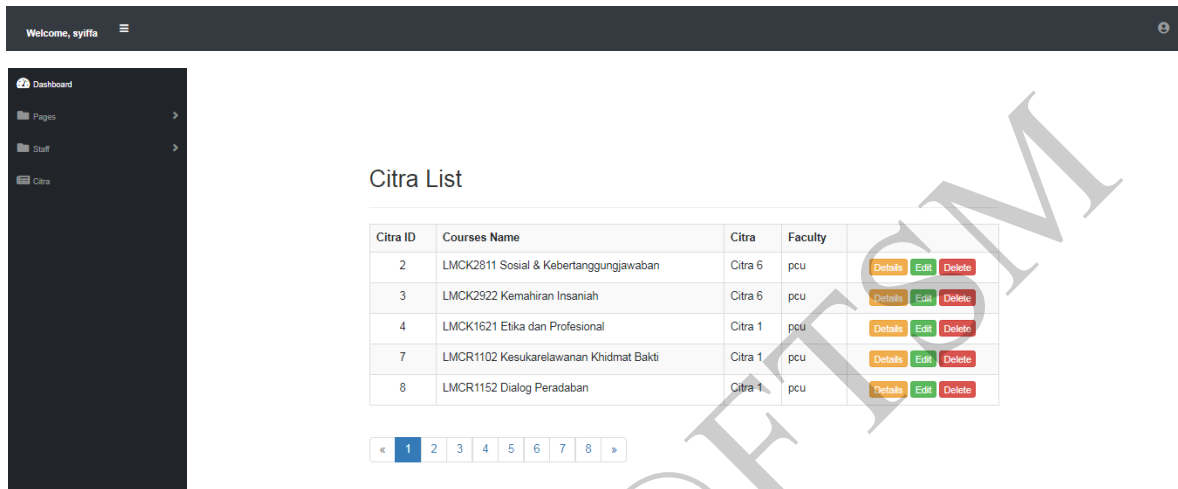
Welcome, syiffa ≡

Dashboard
Pages
Staff
Citra

Citra List

| Citra ID | Courses Name | Citra | Faculty | |
|---|---|---|---|---|
| 2 | LMCK2811 Sosial & Kebertanggungjawaban | Citra 6 | pcu | Details Edit Delete |
| 3 | LMCK2922 Kemahiran Insaniah | Citra 6 | pcu | Details Edit Delete |
| 4 | LMCK1621 Etika dan Profesional | Citra 1 | pcu | Details Edit Delete |
| 7 | LMCR1102 Kesukarelawanan Khidmat Bakti | Citra 1 | pcu | Details Edit Delete |
| 8 | LMCR1152 Dialog Peradaban | Citra 1 | pcu | Details Edit Delete |

« 1 2 3 4 5 6 7 8 »

FTSM